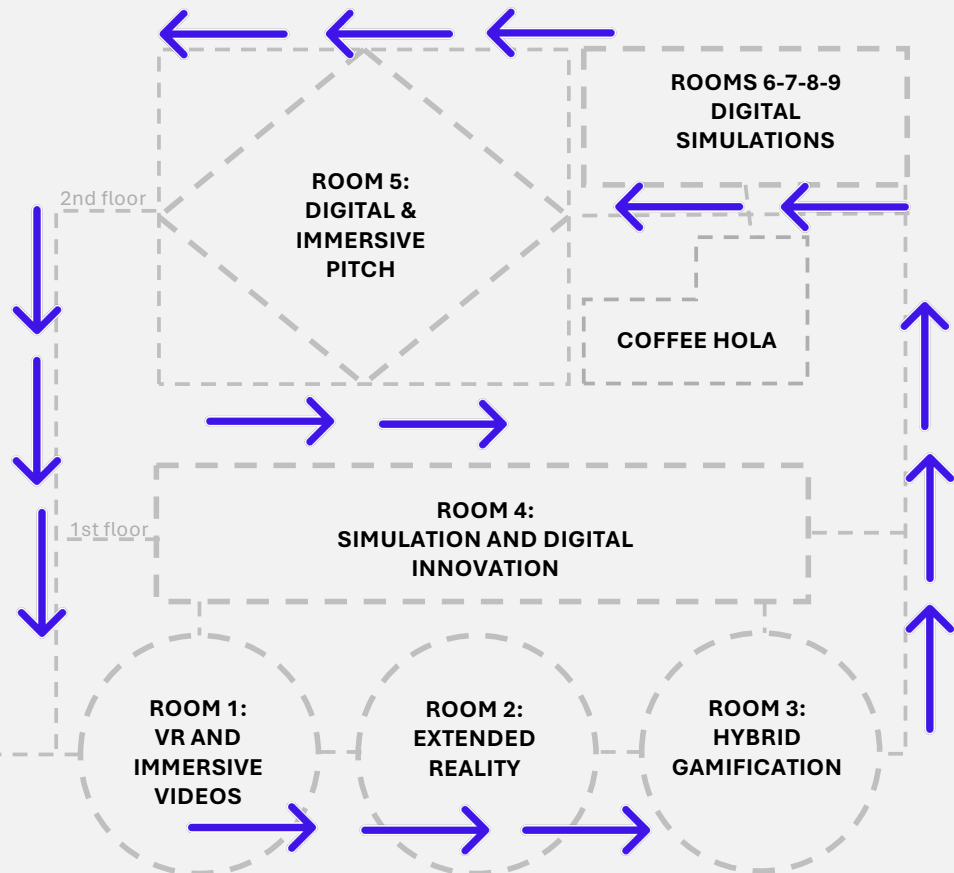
ROOMS 6-7-8-9
DIGITAL
SIMULATIONS

2nd floor

ROOM 5:
DIGITAL &
IMMERSIVE
PITCH

COFFEE HOLA

ROOM 4:
SIMULATION AND DIGITAL
INNOVATION

1st floor

ROOM 1:
VR AND
IMMERSIVE
VIDEOS

ROOM 2:
EXTENDED
REALITY

ROOM 3:
HYBRID
GAMIFICATION